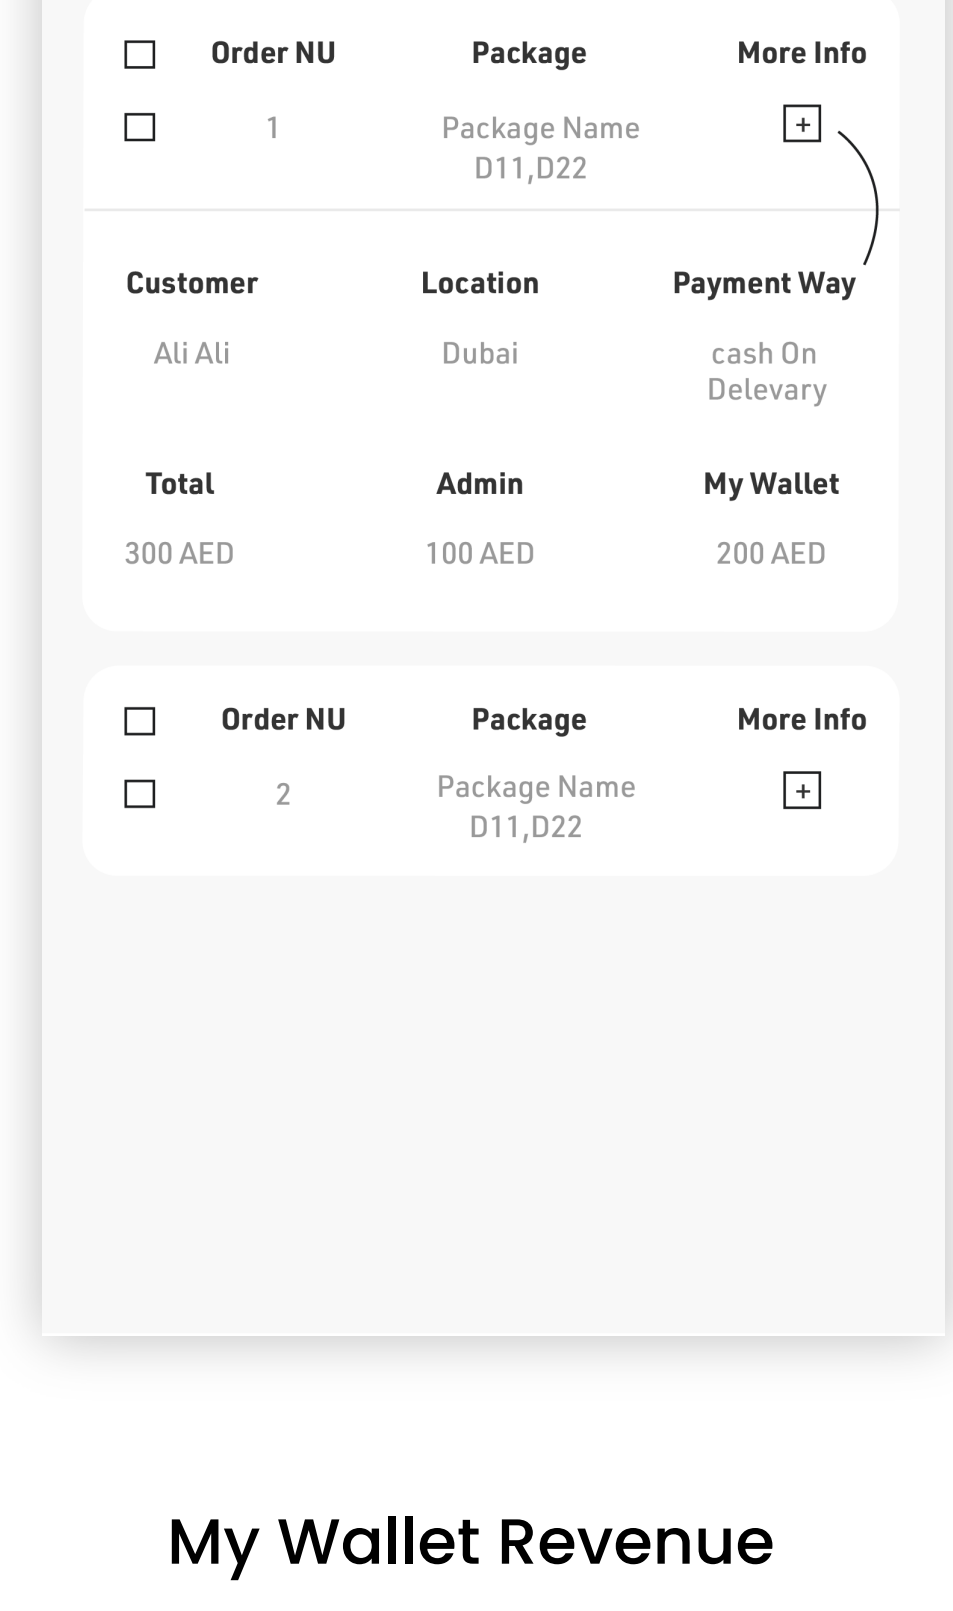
| | Order NU | Package | More Info |
|---|---|---|---|
| ☐ | 1 | Package Name D11,D22 | + |

| Customer | Location | Payment Way |
|---|---|---|
| Ali Ali | Dubai | cash On Delevary |

| Total | Admin | My Wallet |
|---|---|---|
| 300 AED | 100 AED | 200 AED |

| | Order NU | Package | More Info |
|---|---|---|---|
| ☐ | 2 | Package Name D11,D22 | + |

My Wallet Revenue